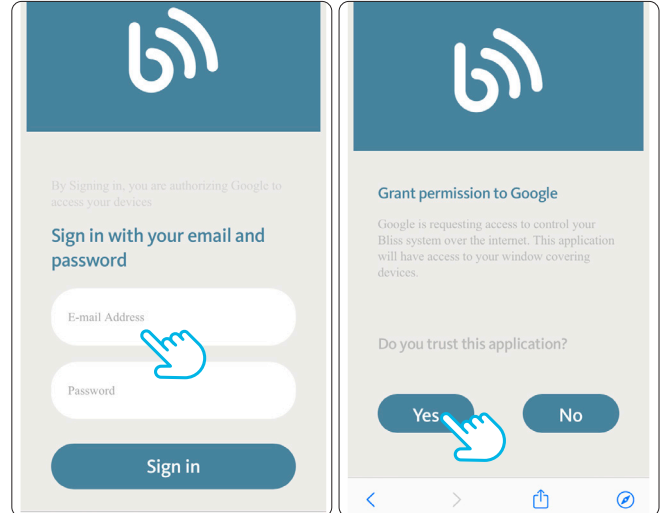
By Signing in, you are authorizing Google to access your devices

Sign in with your email and password

E-mail Address

Password

Sign in

Grant permission to Google

Google is requesting access to control your Bliss system over the internet. This application will have access to your window covering devices.

Do you trust this application?

Yes

No